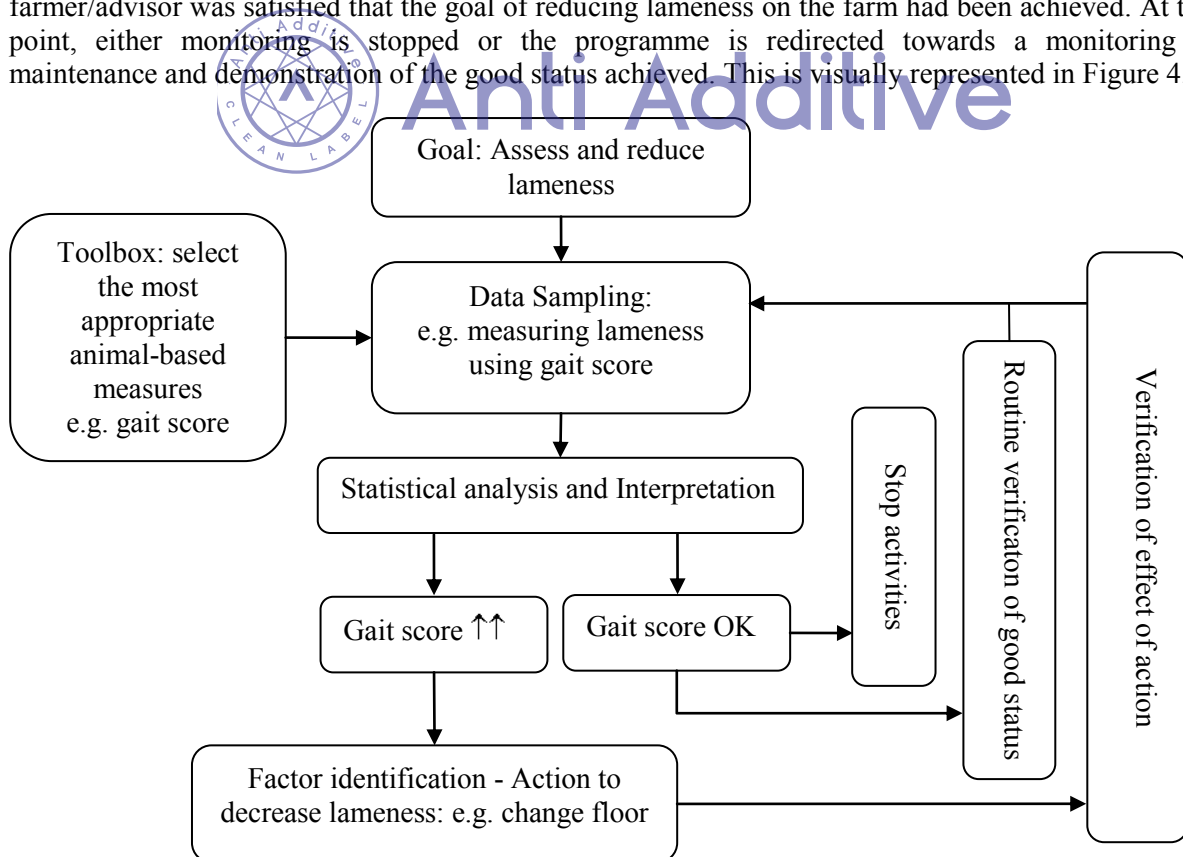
farmer/advisor was satisfied that the goal of reducing lameness on the farm had been achieved. At t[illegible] point, either monitoring is stopped or the programme is redirected towards a monitoring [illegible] maintenance and demonstration of the good status achieved. This is visually represented in Figure 4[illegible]

Anti Additive

Anti Additive CLEAN LABEL

Goal: Assess and reduce lameness

Toolbox: select the most appropriate animal-based measures e.g. gait score

Data Sampling: e.g. measuring lameness using gait score

Statistical analysis and Interpretation

Gait score ↑↑

Gait score OK

Stop activities

Routine verificaton of good status

Verification of effect of action

Factor identification - Action to decrease lameness: e.g. change floor